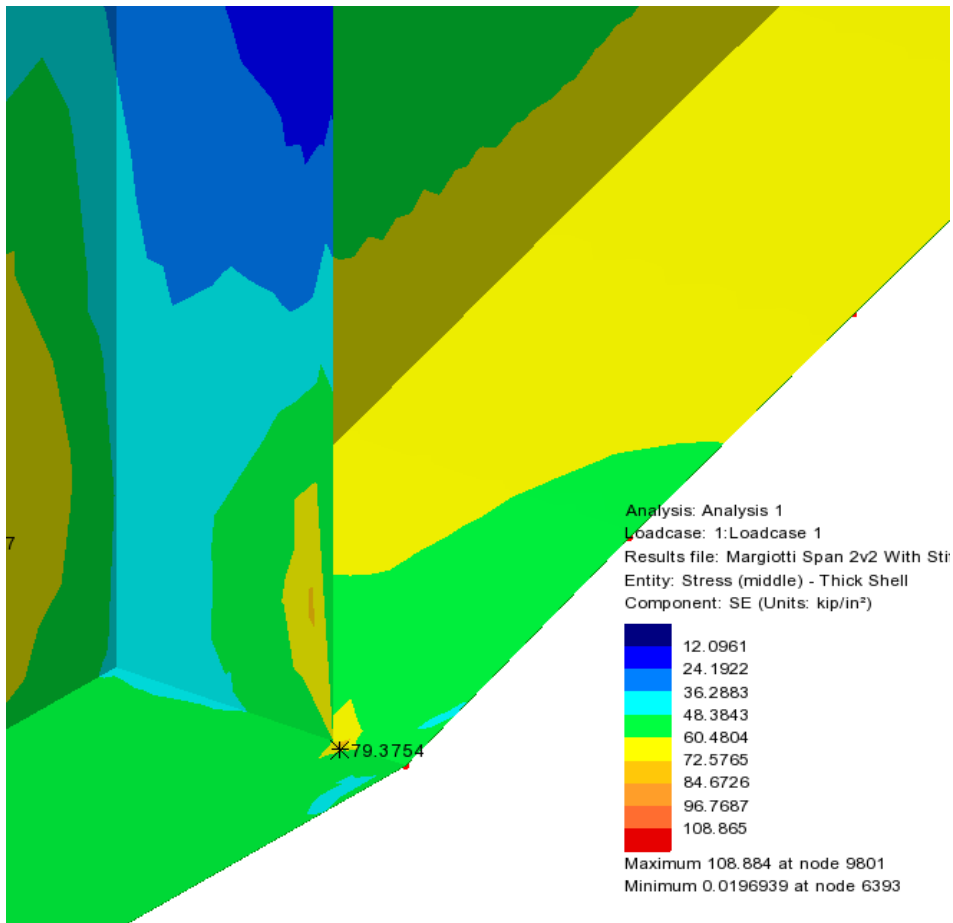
7

79.3754

Analysis: Analysis 1
Loadcase: 1:Loadcase 1
Results file: Margiotti Span 2v2 With Sti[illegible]
Entity: Stress (middle) - Thick Shell
Component: SE (Units: kip/in²)

12.0961
24.1922
36.2883
48.3843
60.4804
72.5765
84.6726
96.7687
108.865

Maximum 108.884 at node 9801
Minimum 0.0196939 at node 6393